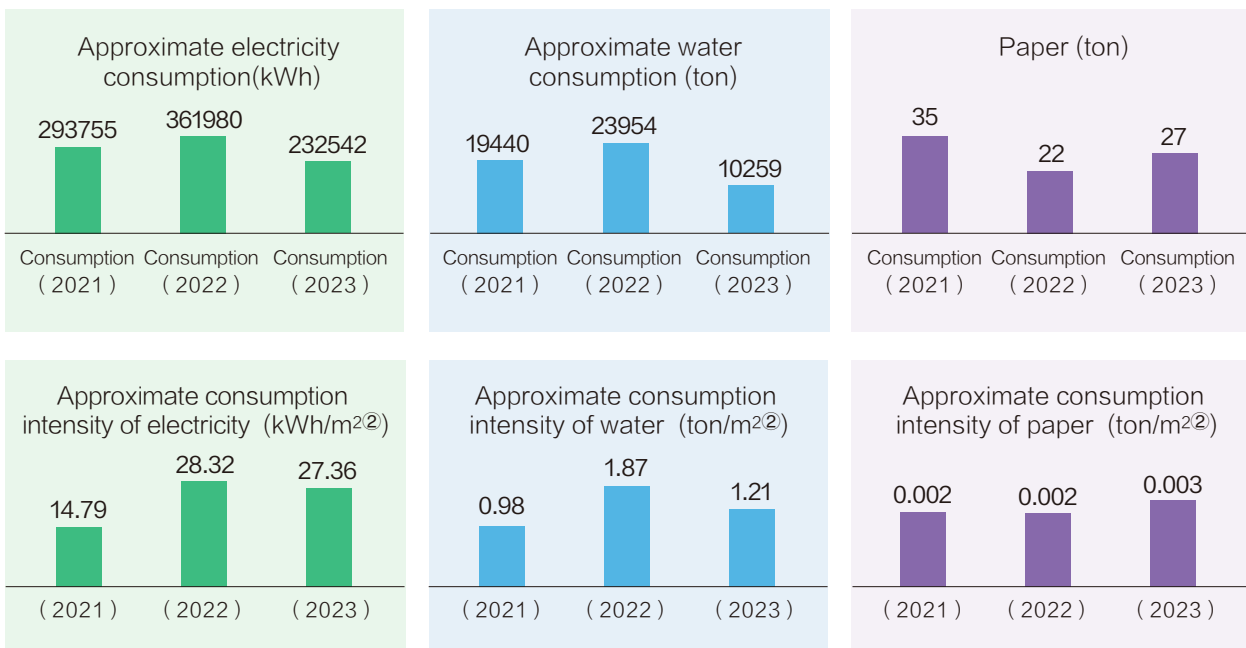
Approximate electricity consumption(kWh)

293755
361980
232542

Consumption ( 2021 )
Consumption ( 2022 )
Consumption ( 2023 )

Approximate water consumption (ton)

19440
23954
10259

Consumption ( 2021 )
Consumption ( 2022 )
Consumption ( 2023 )

Paper (ton)

35
22
27

Consumption ( 2021 )
Consumption ( 2022 )
Consumption ( 2023 )

Approximate consumption intensity of electricity (kWh/m$^2$②)

14.79
28.32
27.36

( 2021 )
( 2022 )
( 2023 )

Approximate consumption intensity of water (ton/m$^2$②)

0.98
1.87
1.21

( 2021 )
( 2022 )
( 2023 )

Approximate consumption intensity of paper (ton/m$^2$②)

0.002
0.002
0.003

( 2021 )
( 2022 )
( 2023 )